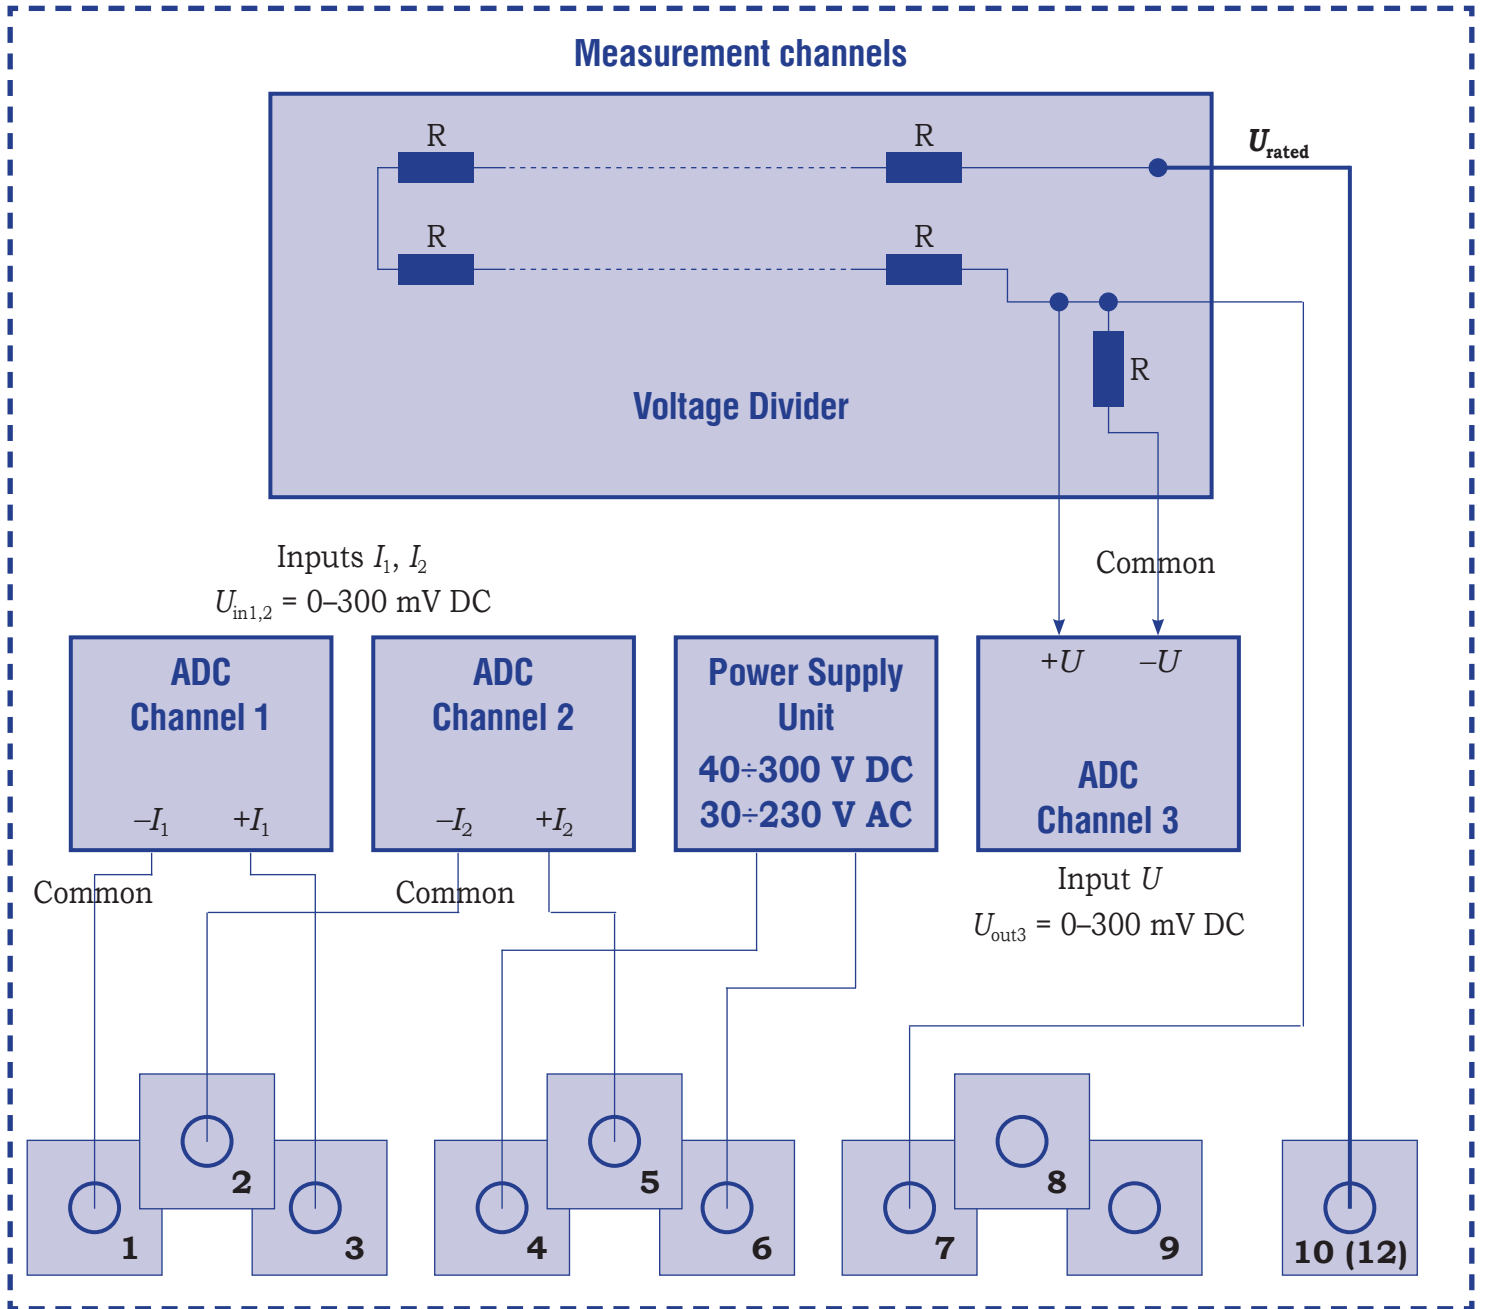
Measurement channels

R
R
R
R
R
$U_{rated}$

Voltage Divider

Inputs $I_1$, $I_2$
$U_{in1,2}$ = 0–300 mV DC

Common

ADC
Channel 1
$-I_1$ $+I_1$

ADC
Channel 2
$-I_2$ $+I_2$

Power Supply
Unit
40÷300 V DC
30÷230 V AC

$+U$ $-U$
ADC
Channel 3

Common
Common

Input $U$
$U_{out3}$ = 0–300 mV DC

1
2
3
4
5
6
7
8
9
10 (12)